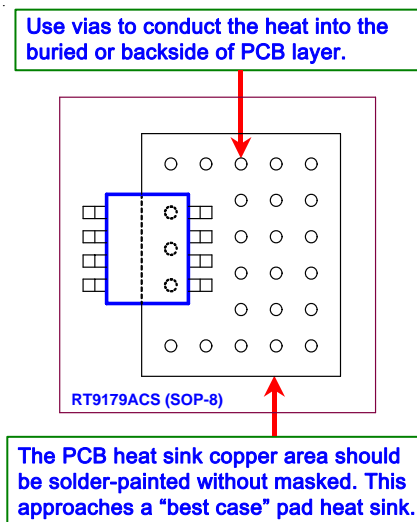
Use vias to conduct the heat into the buried or backside of PCB layer.

RT9179ACS (SOP-8)

The PCB heat sink copper area should be solder-painted without masked. This approaches a “best case” pad heat sink.